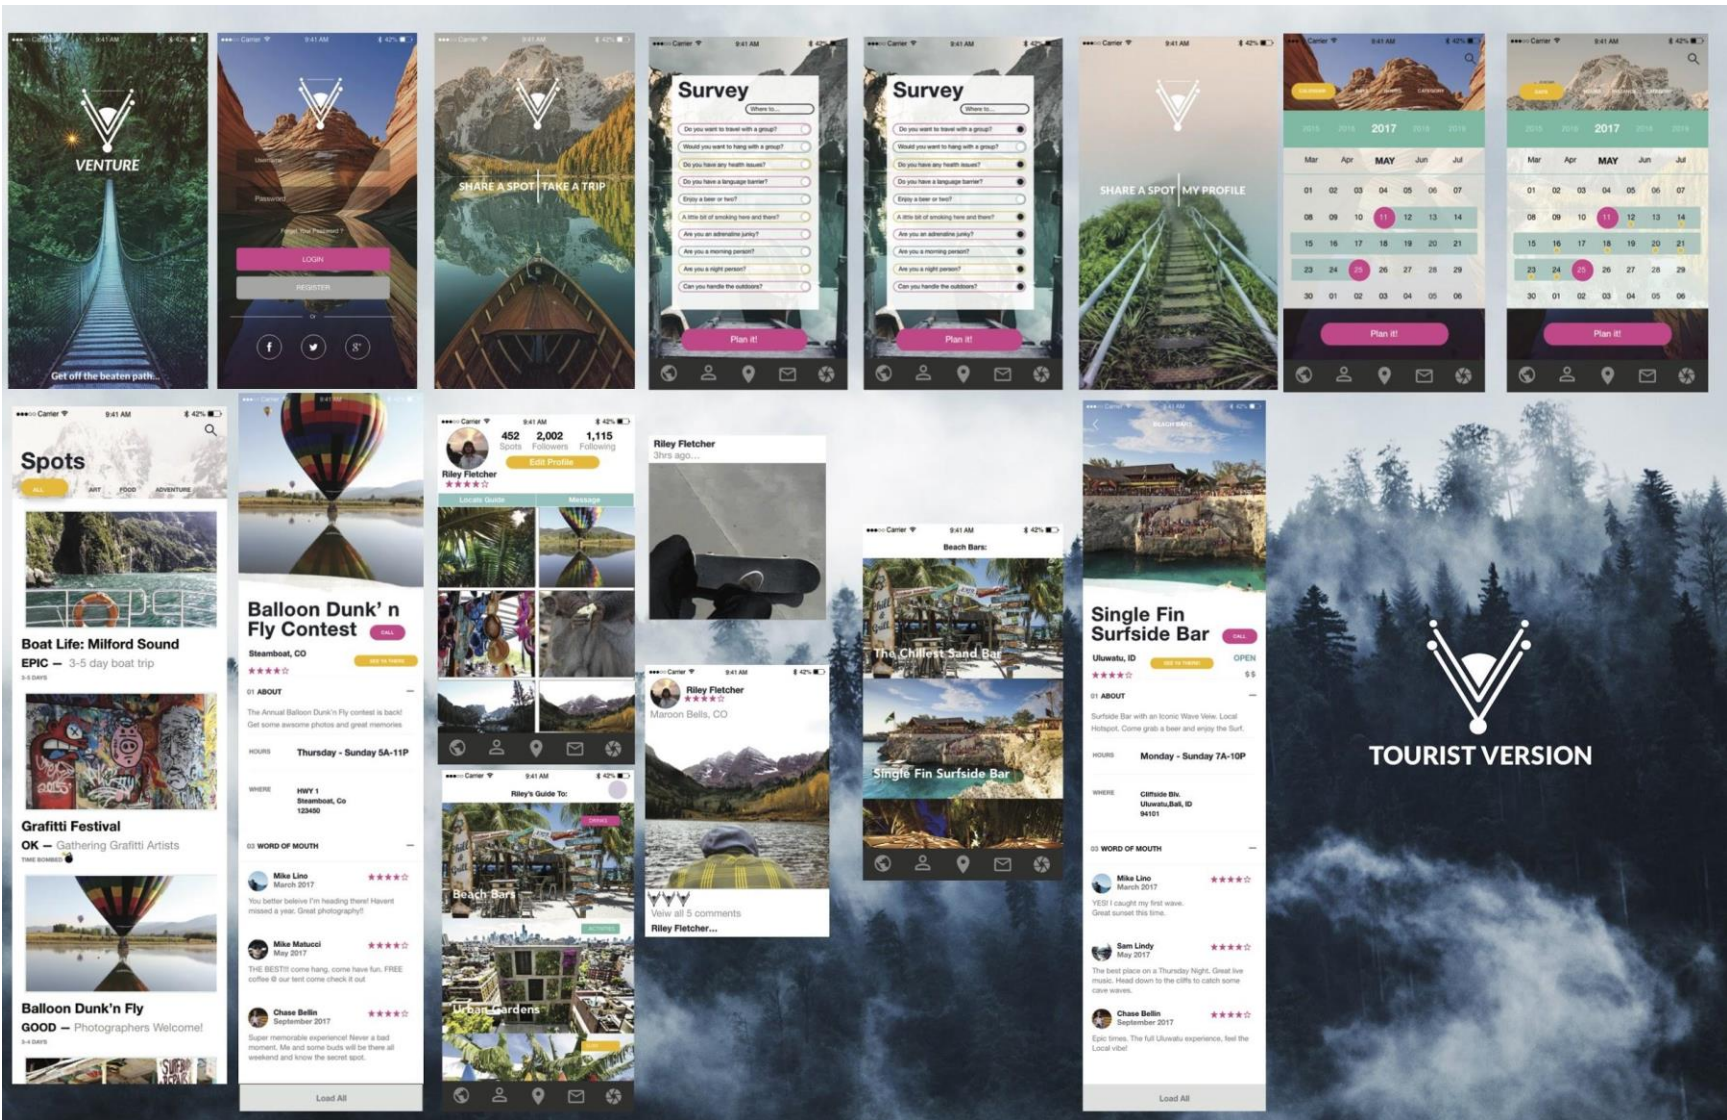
VENTURE

Get off the beaten path...

Username

Password

Forgot Your Password?

LOGIN

REGISTER

or

SHARE A SPOT | TAKE A TRIP

Survey

Where to...

Do you want to travel with a group?

Would you want to hang with a group?

Do you have any health issues?

Do you have a language barrier?

Enjoy a beer or two?

A little bit of smoking here and there?

Are you an adrenaline junky?

Are you a morning person?

Are you a night person?

Can you handle the outdoors?

Plan it!

Survey

Where to...

Do you want to travel with a group?

Would you want to hang with a group?

Do you have any health issues?

Do you have a language barrier?

Enjoy a beer or two?

A little bit of smoking here and there?

Are you an adrenaline junky?

Are you a morning person?

Are you a night person?

Can you handle the outdoors?

Plan it!

SHARE A SPOT | MY PROFILE

2017

Mar Apr MAY Jun Jul

| 01 | 02 | 03 | 04 | 05 | 06 | 07 |
|---|---|---|---|---|---|---|
| 08 | 09 | 10 | 11 | 12 | 13 | 14 |
| 15 | 16 | 17 | 18 | 19 | 20 | 21 |
| 23 | 24 | 25 | 26 | 27 | 28 | 29 |
| 30 | 01 | 02 | 03 | 04 | 05 | 06 |

Plan it!

2017

Mar Apr MAY Jun Jul

| 01 | 02 | 03 | 04 | 05 | 06 | 07 |
|---|---|---|---|---|---|---|
| 08 | 09 | 10 | 11 | 12 | 13 | 14 |
| 15 | 16 | 17 | 18 | 19 | 20 | 21 |
| 23 | 24 | 25 | 26 | 27 | 28 | 29 |
| 30 | 01 | 02 | 03 | 04 | 05 | 06 |

Plan it!

Carrier 9:41 AM 42%

Spots

ALL ART FOOD ADVENTURE

Boat Life: Milford Sound

EPIC — 3-5 day boat trip

3-5 DAYS

Grafitti Festival

OK — Gathering Grafitti Artists

TIME BOMBED

Balloon Dunk'n Fly

GOOD — Photographers Welcome!

3-4 DAYS

Balloon Dunk' n Fly Contest

CALL

Steamboat, CO

01 ABOUT

The Annual Balloon Dunk'n Fly contest is back! Get some awsome photos and great memories

HOURS Thursday - Sunday 5A-11P

WHERE HWY 1 Steamboat, Co 123450

03 WORD OF MOUTH

Mike Lino March 2017

You better believe I'm heading there! Havent missed a year. Great photography!!

Mike Matucci May 2017

THE BEST!!! come hang, come have fun. FREE coffee @ our tent come check it out

Chase Bellin September 2017

Super memorable experience! Never a bad moment. Me and some buds will be there all weekend and know the secret spot.

Load All

452 Spots 2,002 Followers 1,115 Following

Riley Fletcher

Edit Profile

Locals Guide Message

Riley's Guide To:

DRINKS

Beach Bars

ACTIVITIES

Urban Gardens

Riley Fletcher
3hrs ago...

Riley Fletcher

Maroon Bells, CO

Veiw all 5 comments

Riley Fletcher...

Beach Bars:

The Chillest Sand Bar

Single Fin Surfside Bar

Single Fin Surfside Bar

CALL

Uluwatu, ID

OPEN

$$

01 ABOUT

Surfside Bar with an Iconic Wave View. Local Hotspot. Come grab a beer and enjoy the Surf.

HOURS Monday - Sunday 7A-10P

WHERE Cliffside Blv. Uluwatu,Bali, ID 94101

03 WORD OF MOUTH

Mike Lino March 2017

YES! I caught my first wave. Great sunset this time.

Sam Lindy May 2017

The best place on a Thursday Night. Great live music. Head down to the cliffs to catch some cave waves.

Chase Bellin September 2017

Epic times. The full Uluwatu experience, feel the Local vibe!

Load All

TOURIST VERSION